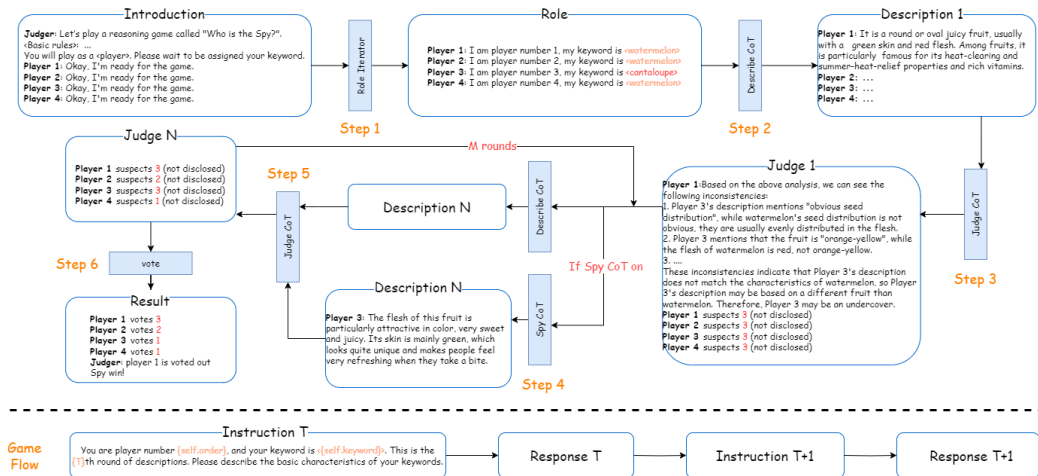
Introduction

Judger: Let's play a reasoning game called "Who is the Spy?". <Basic rules>: ...
You will play as a <player>. Please wait to be assigned your keyword.
Player 1: Okay, I'm ready for the game.
Player 2: Okay, I'm ready for the game.
Player 3: Okay, I'm ready for the game.
Player 4: Okay, I'm ready for the game.

Role Iterator

Step 1

Role

Player 1: I am player number 1, my keyword is <watermelon>
Player 2: I am player number 2, my keyword is <watermelon>
Player 3: I am player number 3, my keyword is <cantaloupe>
Player 4: I am player number 4, my keyword is <watermelon>

Describe CoT

Step 2

Description 1

Player 1: It is a round or oval juicy fruit, usually with a green skin and red flesh. Among fruits, it is particularly famous for its heat-clearing and summer-heat-relief properties and rich vitamins.
Player 2: ...
Player 3: ...
Player 4: ...

Judge CoT

Step 3

Judge 1

Player 1:Based on the above analysis, we can see the following inconsistencies:
1. Player 3's description mentions "obvious seed distribution", while watermelon's seed distribution is not obvious, they are usually evenly distributed in the flesh.
2. Player 3 mentions that the fruit is "orange-yellow", while the flesh of watermelon is red, not orange-yellow.
3. ....
These inconsistencies indicate that Player 3's description does not match the characteristics of watermelon, so Player 3's description may be based on a different fruit than watermelon. Therefore, Player 3 may be an undercover.
Player 1 suspects 3 (not disclosed)
Player 2 suspects 3 (not disclosed)
Player 3 suspects 3 (not disclosed)
Player 4 suspects 3 (not disclosed)

M rounds

Judge N

Player 1 suspects 3 (not disclosed)
Player 2 suspects 2 (not disclosed)
Player 3 suspects 3 (not disclosed)
Player 4 suspects 1 (not disclosed)

Step 5

Judge CoT

Description N

Describe CoT

If Spy CoT on

Spy CoT

Step 4

Description N

Player 3: The flesh of this fruit is particularly attractive in color, very sweet and juicy. Its skin is mainly green, which looks quite unique and makes people feel very refreshing when they take a bite.

Step 6

vote

Result

Player 1 votes 3
Player 2 votes 3
Player 3 votes 1
Player 4 votes 1
Judger: player 1 is voted out
Spy win!

Game Flow

Instruction T

You are player number {self.order}, and your keyword is {self.keyword}. This is the {T}th round of descriptions. Please describe the basic characteristics of your keywords.

Response T

Instruction T+1

Response T+1